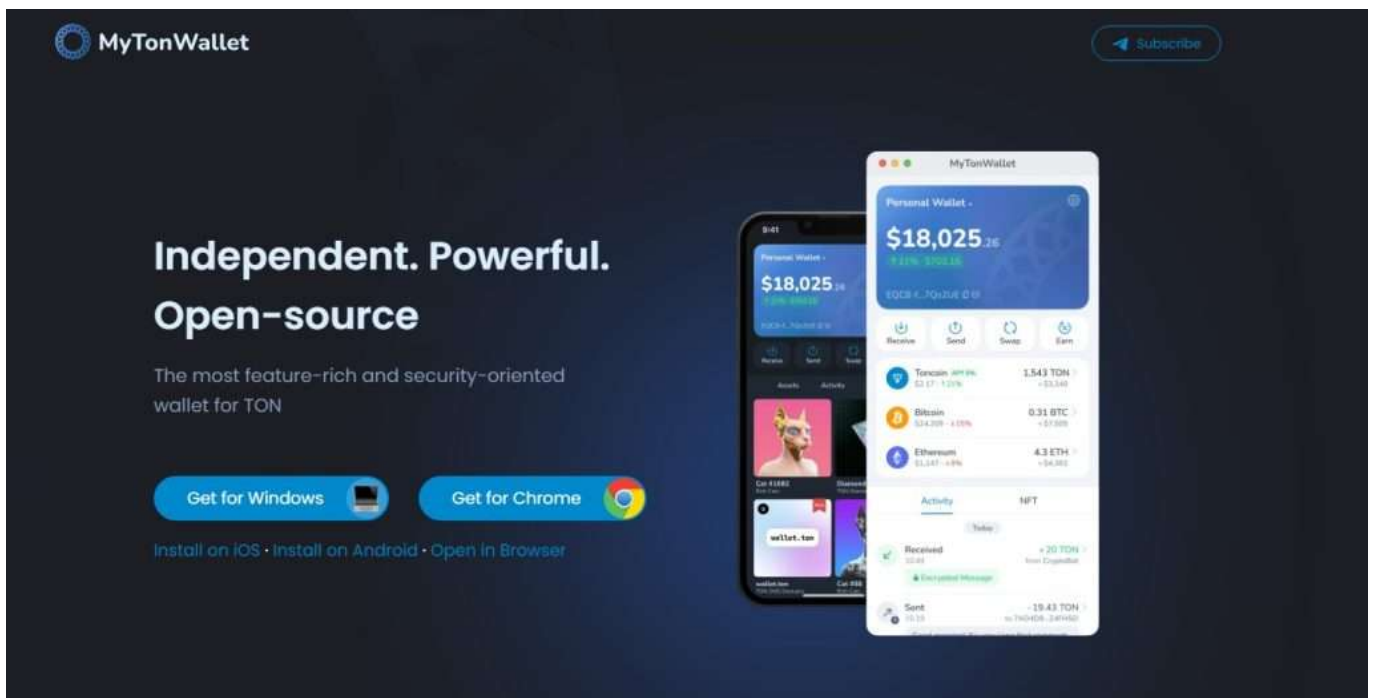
MyTonWallet

Subscribe

Independent. Powerful. Open-source

The most feature-rich and security-oriented wallet for TON

Get for Windows

Get for Chrome

Install on iOS · Install on Android · Open in Browser

9:41

Personal Wallet

$18,025.26

Receive Send Swap

Assets Activity

Cat #1682

wallet.ton

Cat #98

MyTonWallet

Personal Wallet

$18,025.26

EQCB...7Qs2UE

Receive Send Swap Earn

Toncoin 1,543 TON

Bitcoin 0.31 BTC

Ethereum 4.3 ETH

Activity NFT

Today

Received +20 TON

Encrypted Message

Sent -19.43 TON